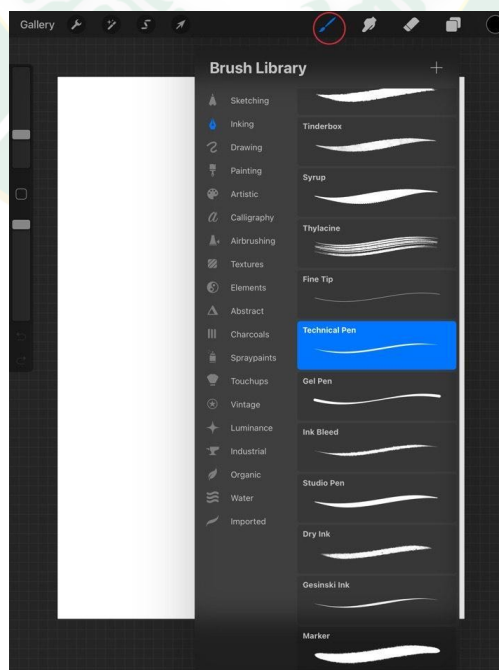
Gallery

Brush Library

+

Sketching
Inking
Drawing
Painting
Artistic
Calligraphy
Airbrushing
Textures
Elements
Abstract
Charcoals
Spraypaints
Touchups
Vintage
Luminance
Industrial
Organic
Water
Imported

Tinderbox
Syrup
Thylacine
Fine Tip
Technical Pen
Gel Pen
Ink Bleed
Studio Pen
Dry Ink
Gesinski Ink
Marker